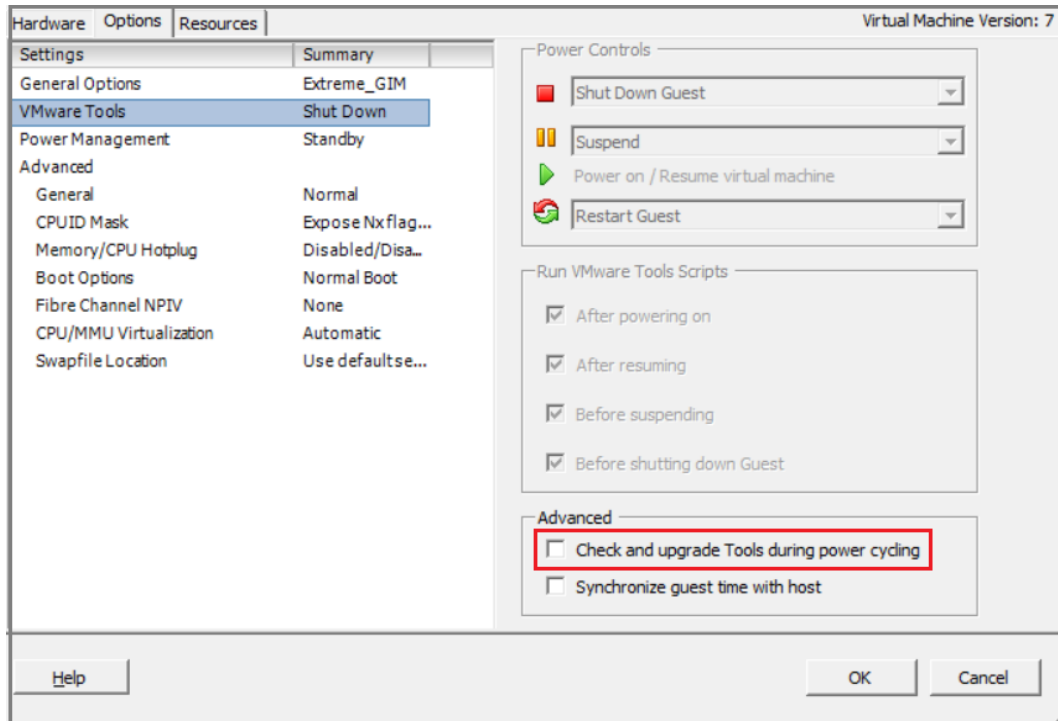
Hardware Options Resources

Virtual Machine Version: 7

| Settings | Summary |
|---|---|
| General Options | Extreme_GIM |
| VMware Tools | Shut Down |
| Power Management | Standby |
| Advanced | |
| General | Normal |
| CPUID Mask | Expose Nx flag... |
| Memory/CPU Hotplug | Disabled/Disa... |
| Boot Options | Normal Boot |
| Fibre Channel NPIV | None |
| CPU/MMU Virtualization | Automatic |
| Swapfile Location | Use defaultse... |

Power Controls

Shut Down Guest

Suspend

Power on / Resume virtual machine

Restart Guest

Run VMware Tools Scripts

After powering on

After resuming

Before suspending

Before shutting down Guest

Advanced

Check and upgrade Tools during power cycling

Synchronize guest time with host

Help

OK

Cancel